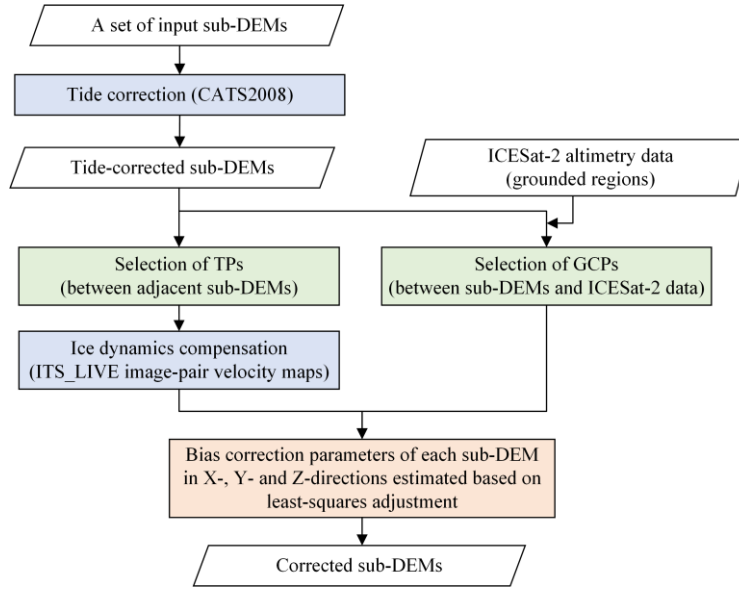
A set of input sub-DEMs

Tide correction (CATS2008)

Tide-corrected sub-DEMs

ICESat-2 altimetry data
(grounded regions)

Selection of TPs
(between adjacent sub-DEMs)

Selection of GCPs
(between sub-DEMs and ICESat-2 data)

Ice dynamics compensation
(ITS_LIVE image-pair velocity maps)

Bias correction parameters of each sub-DEM in X-, Y- and Z-directions estimated based on least-squares adjustment

Corrected sub-DEMs